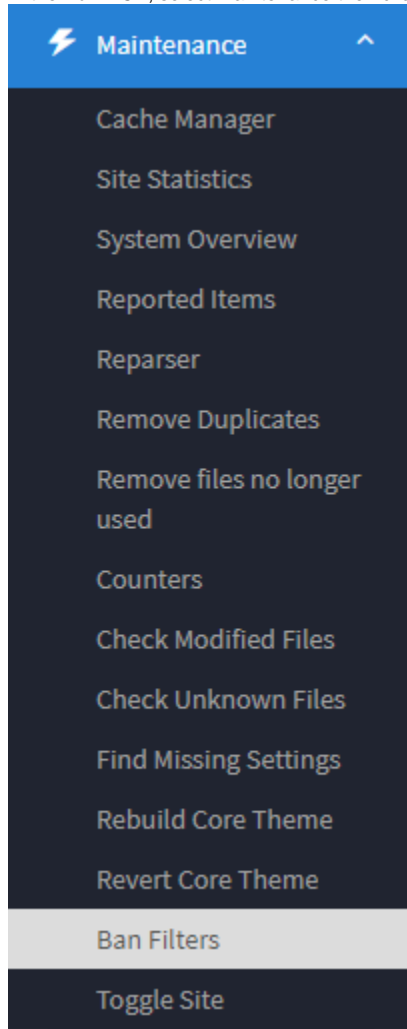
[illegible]

Maintenance

Cache Manager

Site Statistics

System Overview

Reported Items

Reparser

Remove Duplicates

Remove files no longer used

Counters

Check Modified Files

Check Unknown Files

Find Missing Settings

Rebuild Core Theme

Revert Core Theme

Ban Filters

Toggle Site